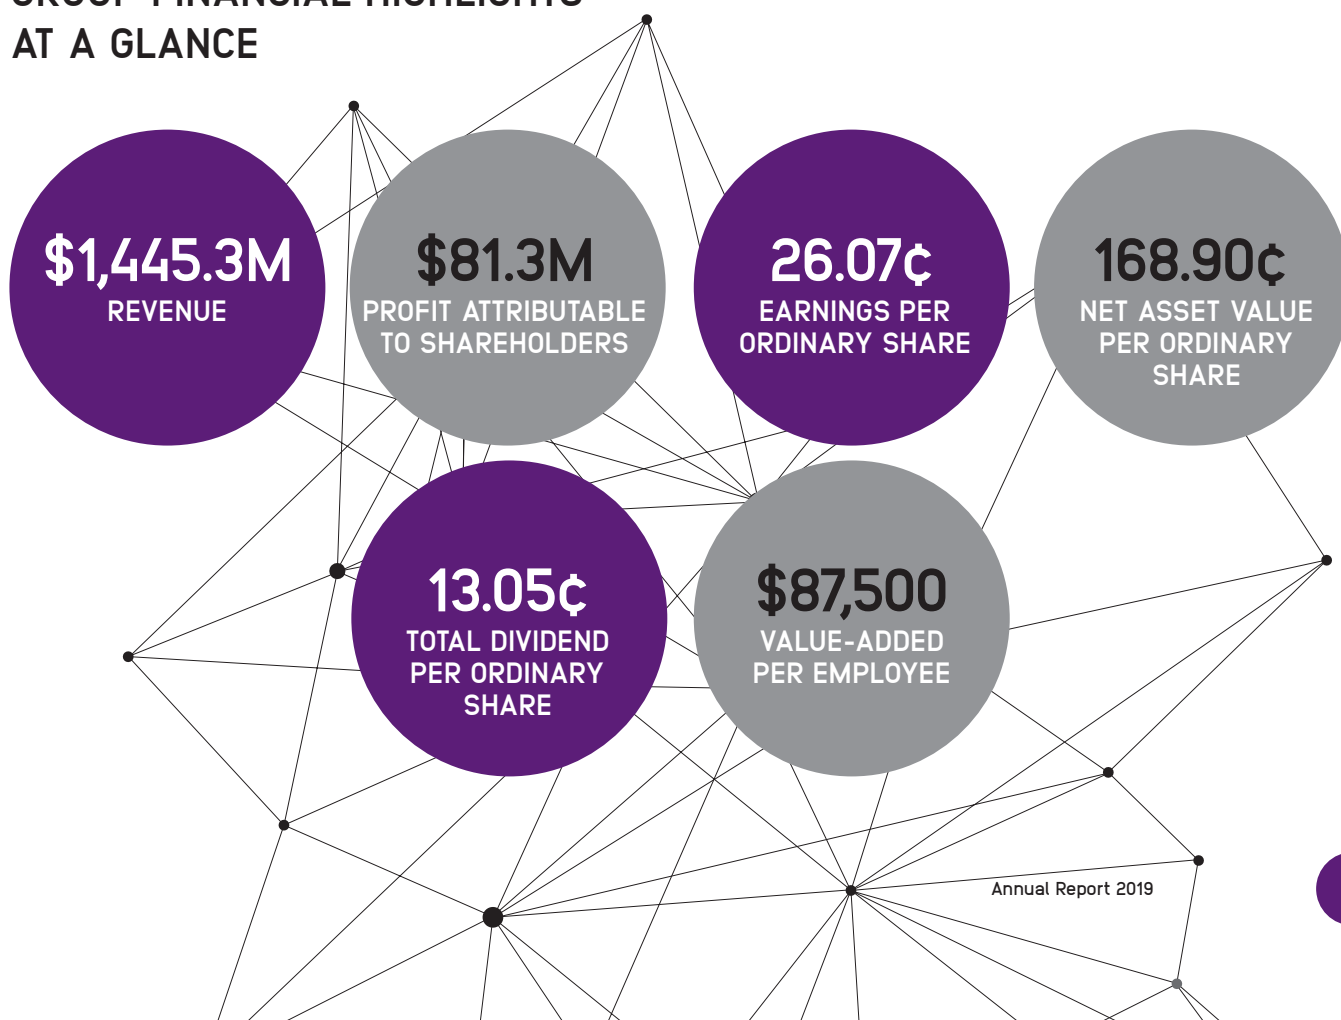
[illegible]
AT A GLANCE

$1,445.3M
REVENUE

$81.3M
PROFIT ATTRIBUTABLE TO SHAREHOLDERS

26.07¢
EARNINGS PER ORDINARY SHARE

168.90¢
NET ASSET VALUE PER ORDINARY SHARE

13.05¢
TOTAL DIVIDEND PER ORDINARY SHARE

$87,500
VALUE-ADDED PER EMPLOYEE

Annual Report 2019